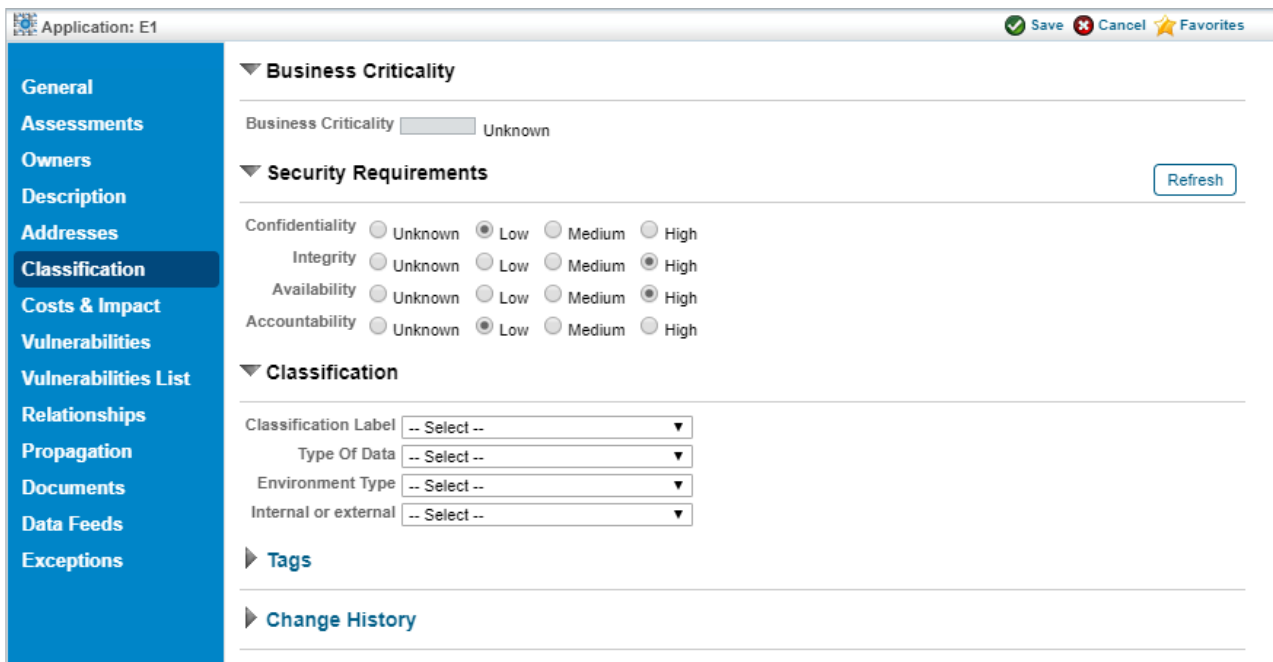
Application: E1

Save Cancel Favorites

General
Assessments
Owners
Description
Addresses
Classification
Costs & Impact
Vulnerabilities
Vulnerabilities List
Relationships
Propagation
Documents
Data Feeds
Exceptions

Business Criticality

Business Criticality Unknown

Security Requirements

Refresh

Confidentiality Unknown Low Medium High
Integrity Unknown Low Medium High
Availability Unknown Low Medium High
Accountability Unknown Low Medium High

Classification

Classification Label -- Select --
Type Of Data -- Select --
Environment Type -- Select --
Internal or external -- Select --

Tags

Change History